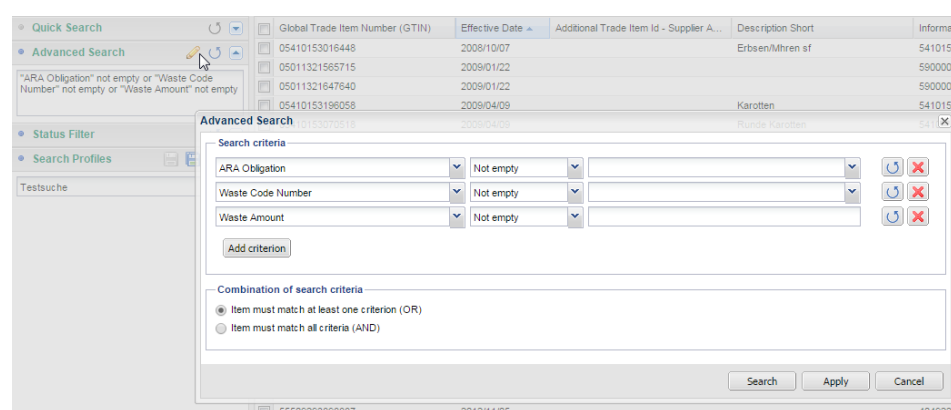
Quick Search

Advanced Search

"ARA Obligation" not empty or "Waste Code Number" not empty or "Waste Amount" not empty

Status Filter

Search Profiles

Testsuche

| | Global Trade Item Number (GTIN) | Effective Date | Additional Trade Item Id - Supplier A... | Description Short | Informa |
|---|---|---|---|---|---|
| | 05410153016448 | 2008/10/07 | | Erbsen/Mhren sf | 541015 |
| | 05011321565715 | 2009/01/22 | | | 590000 |
| | 05011321647640 | 2009/01/22 | | | 590000 |
| | 05410153196058 | 2009/04/09 | | Karotten | 541015 |
| | 05410153070516 | 2009/04/09 | | Runde Karotten | 541 |

Advanced Search

Search criteria

ARA Obligation | Not empty
Waste Code Number | Not empty
Waste Amount | Not empty

Add criterion

Combination of search criteria

Item must match at least one criterion (OR)
Item must match all criteria (AND)

Search Apply Cancel